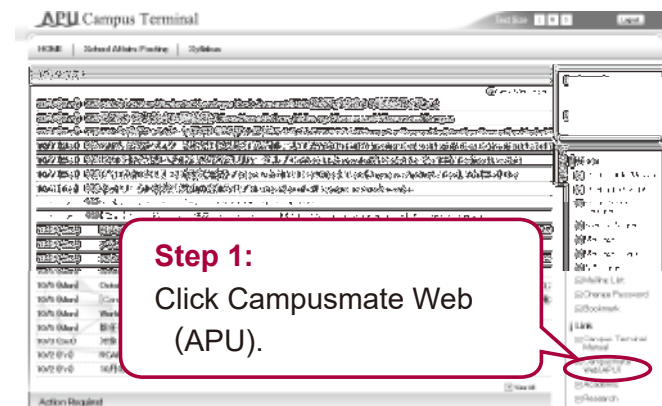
APU Campus Terminal

Text Size

Logout

HOME | School Affairs Posting | Syllabus

Step 1:
Click Campusmate Web (APU).

Link

Campus Terminal Manual

Campusmate Web(APU)

Academic

Research

Online List

Change Password

Bookmark

Action Required